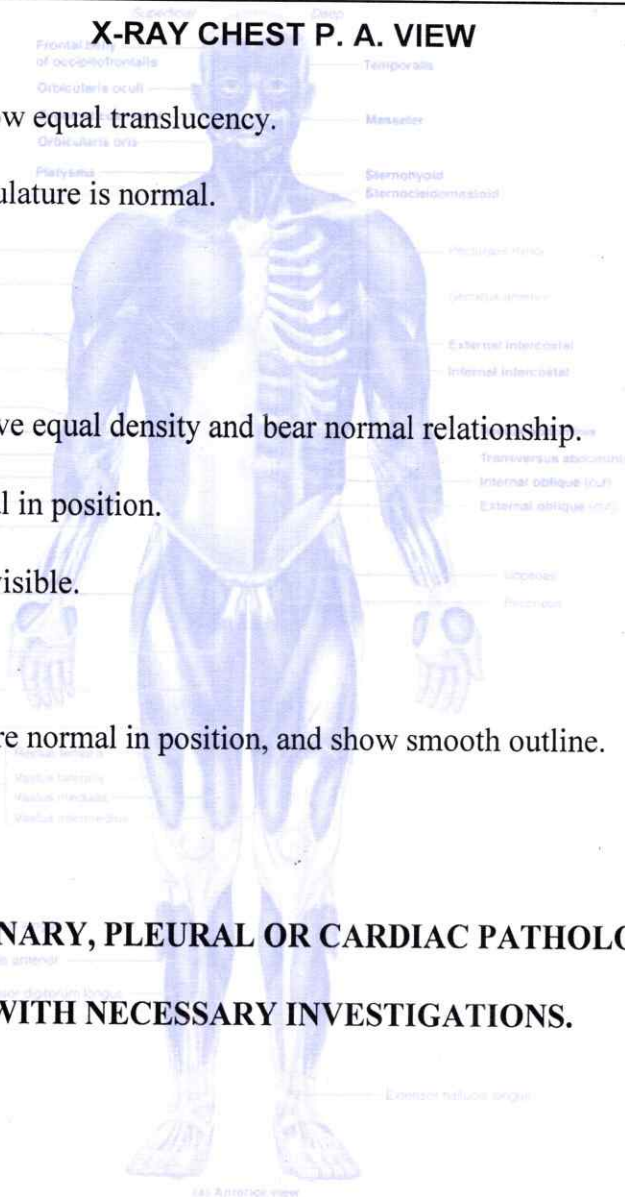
X-RAY CHEST P. A. VIEW

Superficial Deep

Frontal belly of occipitofrontalis

Temporalis

Orbicularis oculi

w equal translucency.

Masseter

Orbicularis oris

Platysma

Sternohyoid

Sternocleidomastoid

ulature is normal.

Pectoralis minor

Serratus anterior

External intercostal

Internal intercostal

ve equal density and bear normal relationship.

Transversus abdominis

Internal oblique (cut)

External oblique (cut)

l in position.

isible.

Supinator

Pronators

re normal in position, and show smooth outline.

Vastus lateralis

Vastus medialis

Vastus intermedius

NARY, PLEURAL OR CARDIAC PATHOLO

s anterior

WITH NECESSARY INVESTIGATIONS.

Extensor hallucis longus

Anterior view